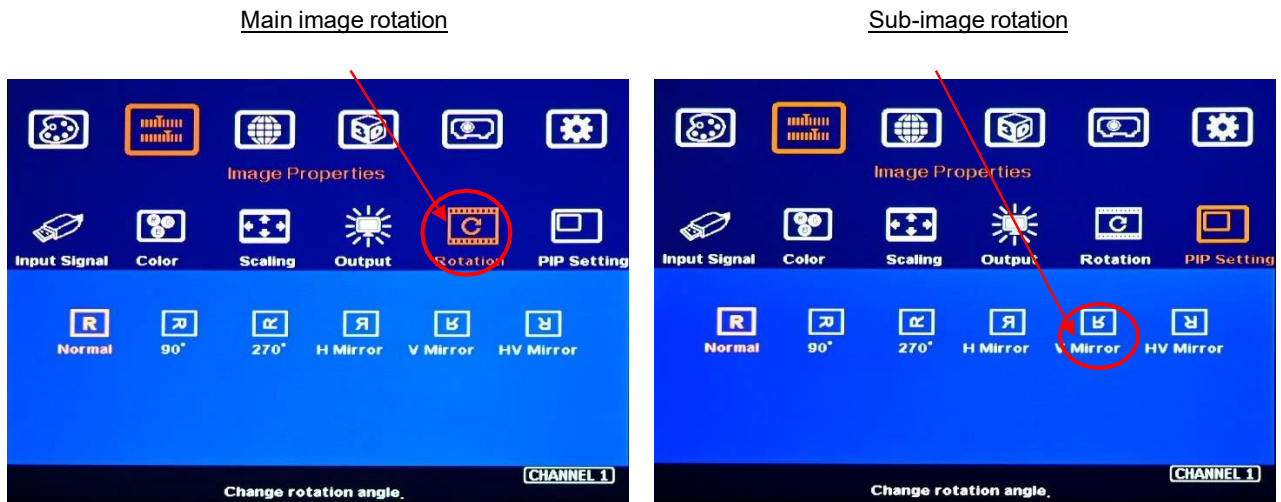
Main image rotation

Image Properties

Input Signal Color Scaling Output Rotation PIP Setting

Normal 90° 270° H Mirror V Mirror HV Mirror

CHANNEL 1

Change rotation angle.

Sub-image rotation

Image Properties

Input Signal Color Scaling Output Rotation PIP Setting

Normal 90° 270° H Mirror V Mirror HV Mirror

CHANNEL 1

Change rotation angle.